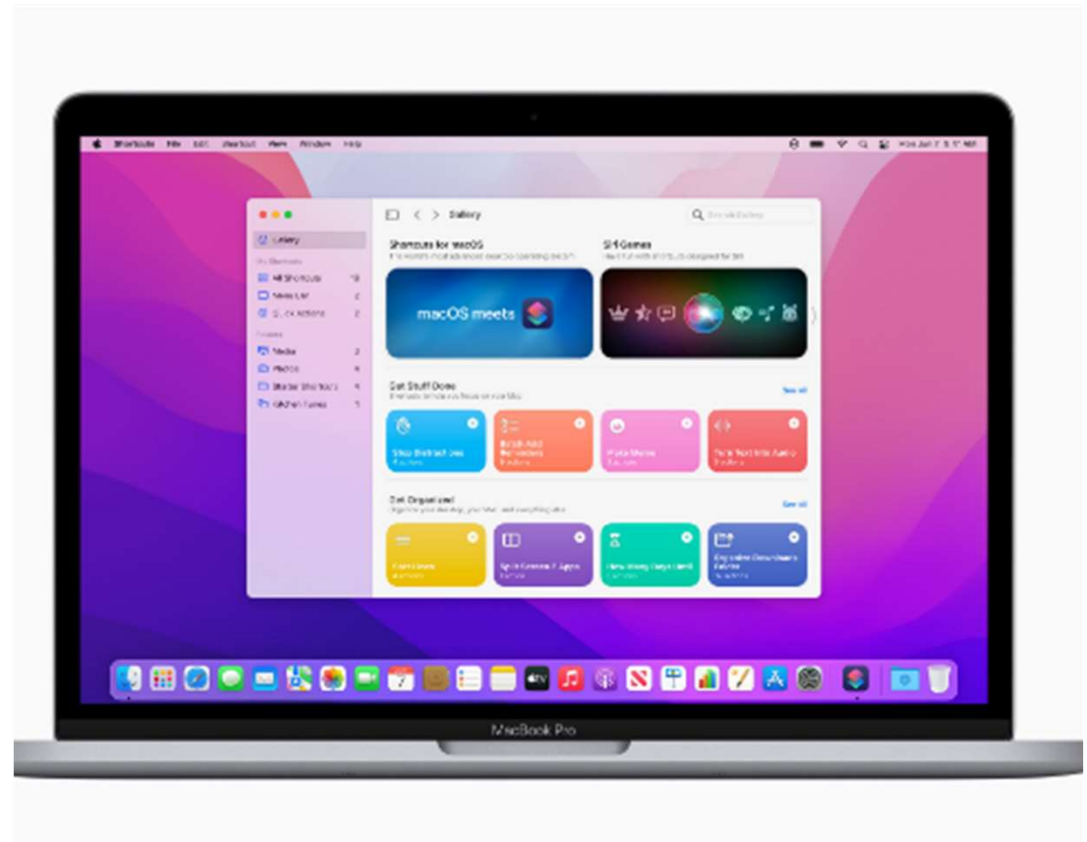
Shortcuts File Edit Shortcut View Window Help

Gallery

Gallery

My Shortcuts

All Shortcuts

Menu Bar

Quick Actions

Folders

Media

Photos

Starter Shortcuts

Kitchen Tunes

Shortcuts for macOS

Siri Games

macOS meets

Get Stuff Done

See all

Stop Distractions

Quick Add Reminders

Photo Meme

Turn Text Into Audio

Get Organized

See all

Split Screen 2 Apps

How Many Days Until

Organize Downloads Folder

tv

MacBook Pro